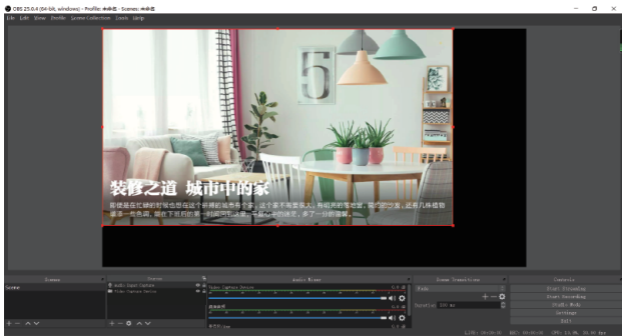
OBS 25.0.4 (64-bit, windows) - Profile: 未命名 - Scenes: 未命名

File Edit View Profile Scene Collection Tools Help

5

装修之道 城市中的家

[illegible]

Scenes

Scene

Sources

Audio Input Capture

Video Capture Device

Audio Mixer

Video Capture Device

桌面音频

麦克风/Aux

Scene Transitions

Fade

Duration 300 ms

Controls

Start Streaming

Start Recording

Studio Mode

Settings

Exit

LIVE: 00:00:00 REC: 00:00:00 CPU: 13.9%, 30.00 fps